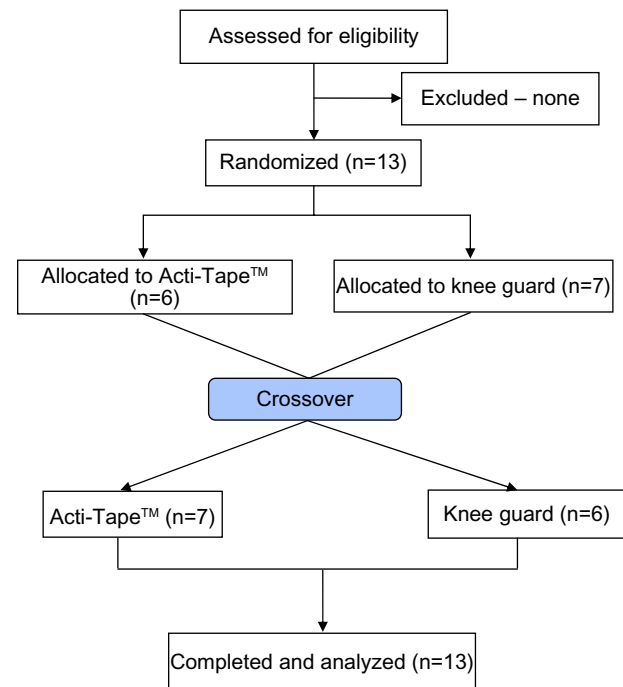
Assessed for eligibility

Excluded – none

Randomized (n=13)

Allocated to Acti-Tape™ (n=6)

Allocated to knee guard (n=7)

Crossover

Acti-Tape™ (n=7)

Knee guard (n=6)

Completed and analyzed (n=13)